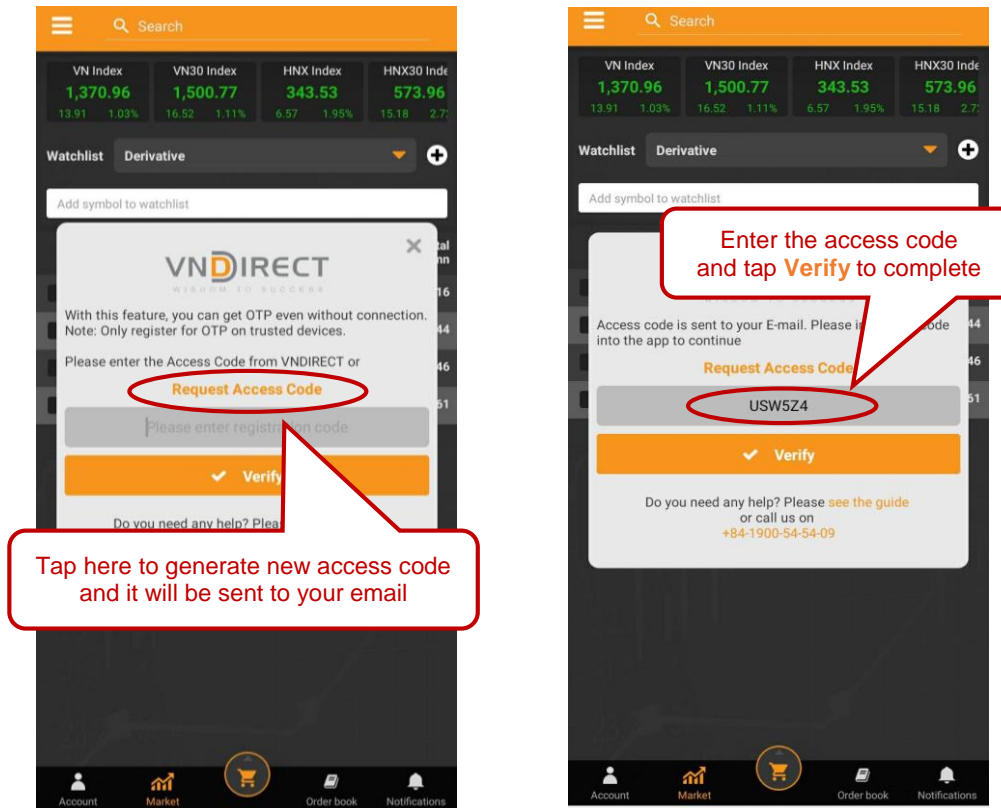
Search

| VN Index | VN30 Index | HNX Index | HNX30 Inde |
|---|---|---|---|
| 1,370.96 | 1,500.77 | 343.53 | 573.96 |
| 13.91 1.03% | 16.52 1.11% | 6.57 1.95% | 15.18 2.7 |

Watchlist Derivative

Add symbol to watchlist

VNDIRECT

WISDOM TO SUCCESS

With this feature, you can get OTP even without connection. Note: Only register for OTP on trusted devices.

Please enter the Access Code from VNDIRECT or

Request Access Code

Please enter registration code

Verify

Do you need any help? Plea

Tap here to generate new access code and it will be sent to your email

Account Market Order book Notifications

Search

| VN Index | VN30 Index | HNX Index | HNX30 Inde |
|---|---|---|---|
| 1,370.96 | 1,500.77 | 343.53 | 573.96 |
| 13.91 1.03% | 16.52 1.11% | 6.57 1.95% | 15.18 2.7 |

Watchlist Derivative

Add symbol to watchlist

Enter the access code and tap Verify to complete

Access code is sent to your E-mail. Please in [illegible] code into the app to continue

Request Access Code

USW5Z4

Verify

Do you need any help? Please see the guide or call us on +84-1900-54-54-09

Account Market Order book Notifications